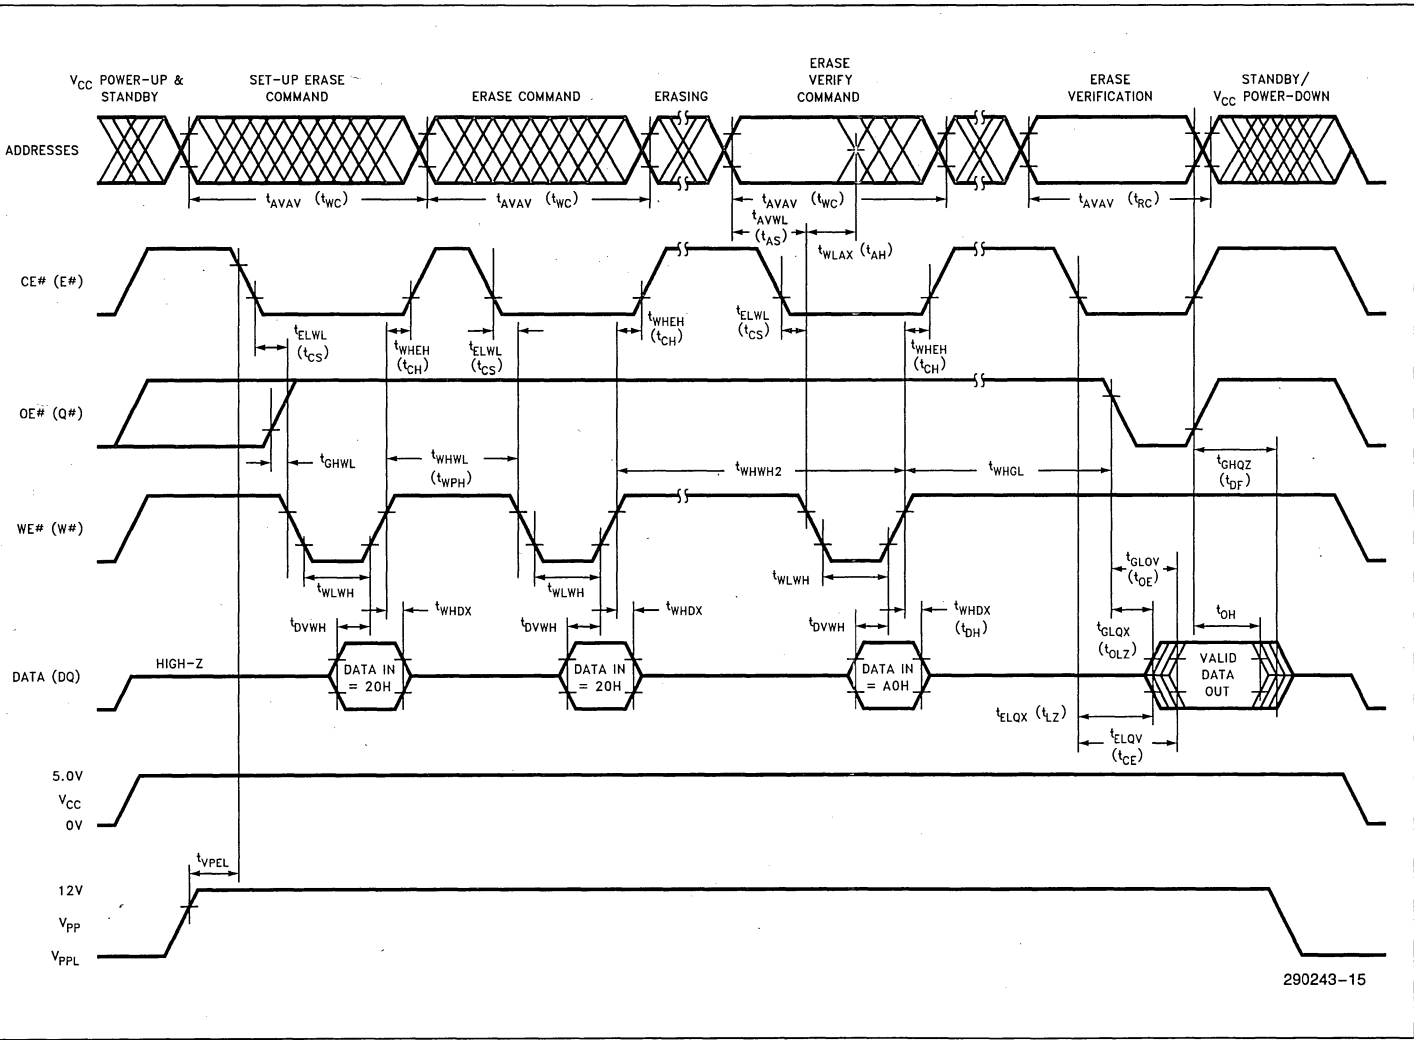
$V_{CC}$ POWER-UP & STANDBY

SET-UP ERASE COMMAND

ERASE COMMAND

ERASING

ERASE VERIFY COMMAND

ERASE VERIFICATION

STANDBY/ $V_{CC}$ POWER-DOWN

ADDRESSES

$t_{AVAV}$ ($t_{WC}$)

$t_{AVAV}$ ($t_{WC}$)

$t_{AVAV}$ ($t_{WC}$)

$t_{AVWL}$ ($t_{AS}$)

$t_{WLAX}$ ($t_{AH}$)

$t_{AVAV}$ ($t_{RC}$)

CE# (E#)

$t_{ELWL}$ ($t_{CS}$)

$t_{WHEH}$ ($t_{CH}$)

$t_{ELWL}$ ($t_{CS}$)

$t_{WHEH}$ ($t_{CH}$)

$t_{ELWL}$ ($t_{CS}$)

$t_{WHEH}$ ($t_{CH}$)

OE# (Q#)

$t_{GHWL}$

$t_{WHWL}$ ($t_{WPH}$)

$t_{WHWH2}$

$t_{WHGL}$

$t_{GHQZ}$ ($t_{DF}$)

WE# (W#)

$t_{WLWH}$

$t_{WLWH}$

$t_{WLWH}$

$t_{GLQV}$ ($t_{OE}$)

$t_{DVWH}$

$t_{WHDX}$

$t_{DVWH}$

$t_{WHDX}$

$t_{DVWH}$

$t_{WHDX}$ ($t_{DH}$)

$t_{GLQX}$ ($t_{OLZ}$)

$t_{OH}$

DATA (DQ)

HIGH-Z

DATA IN = 20H

DATA IN = 20H

DATA IN = A0H

VALID DATA OUT

$t_{ELQX}$ ($t_{LZ}$)

$t_{ELQV}$ ($t_{CE}$)

5.0V

$V_{CC}$

0V

$t_{VPEL}$

12V

$V_{PP}$

$V_{PPL}$

290243–15